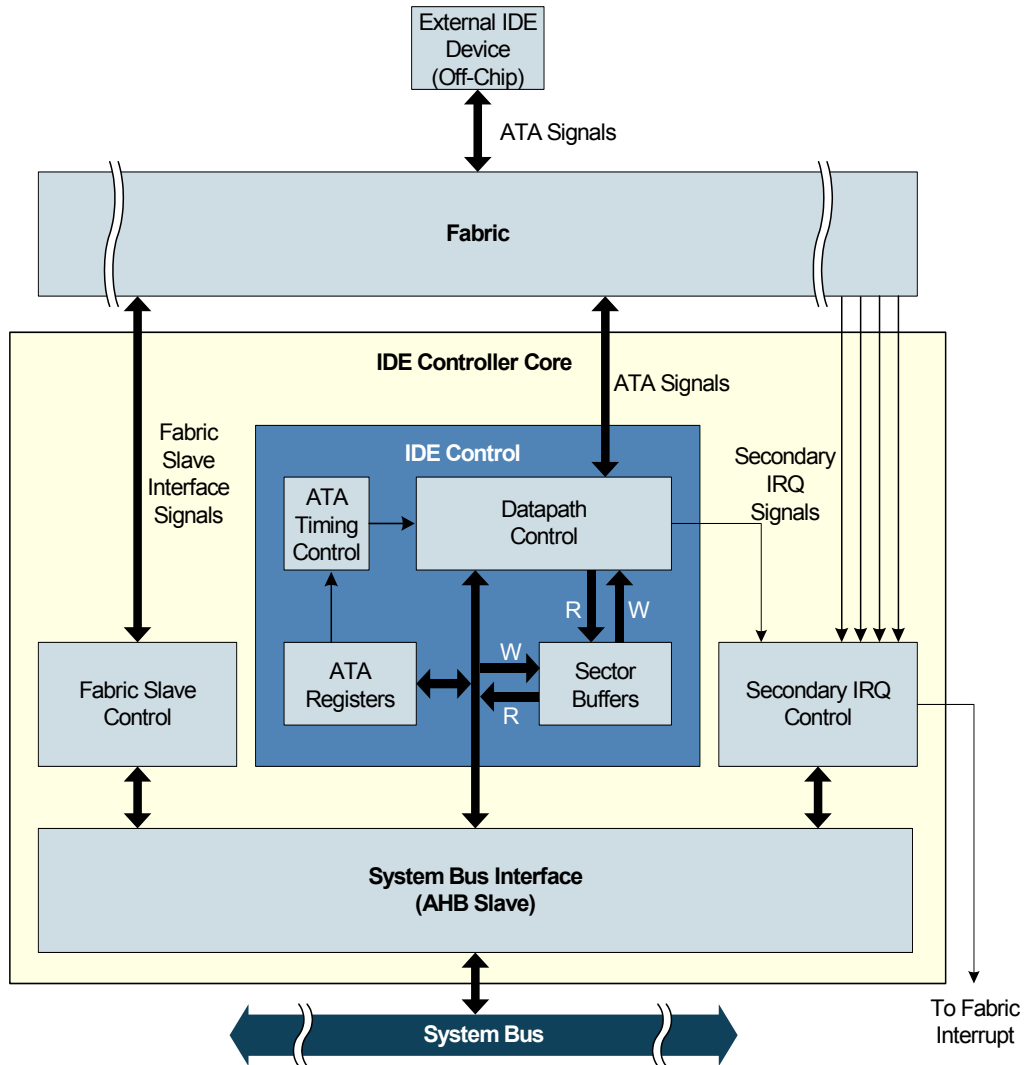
External IDE Device (Off-Chip)

ATA Signals

Fabric

IDE Controller Core

ATA Signals

Fabric Slave Interface Signals

IDE Control

ATA Timing Control

Datapath Control

Secondary IRQ Signals

R

W

W

ATA Registers

Sector Buffers

R

Fabric Slave Control

Secondary IRQ Control

System Bus Interface (AHB Slave)

System Bus

To Fabric Interrupt